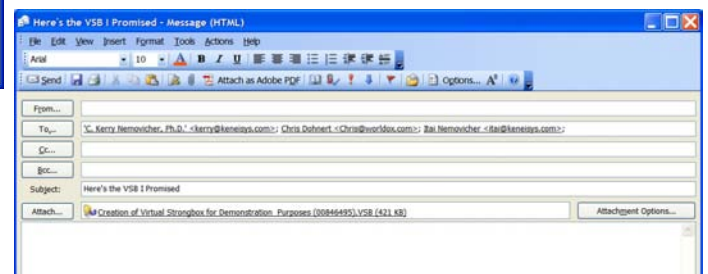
Here's the VSB I Promised - Message (HTML)

File Edit View Insert Format Tools Actions Help

Arial 10 A B I U

Send Attach as Adobe PDF Options...

From...

To... 'C. Kerry Nemovicher, Ph.D.' <kerry@keneisys.com>; Chris Dohnert <Chris@worldox.com>; Itai Nemovicher <itai@keneisys.com>;

Cc...

Bcc...

Subject: Here's the VSB I Promised

Attach... Creation of Virtual Strongbox for Demonstration Purposes (00846495).VSB (421 KB)

Attachment Options...